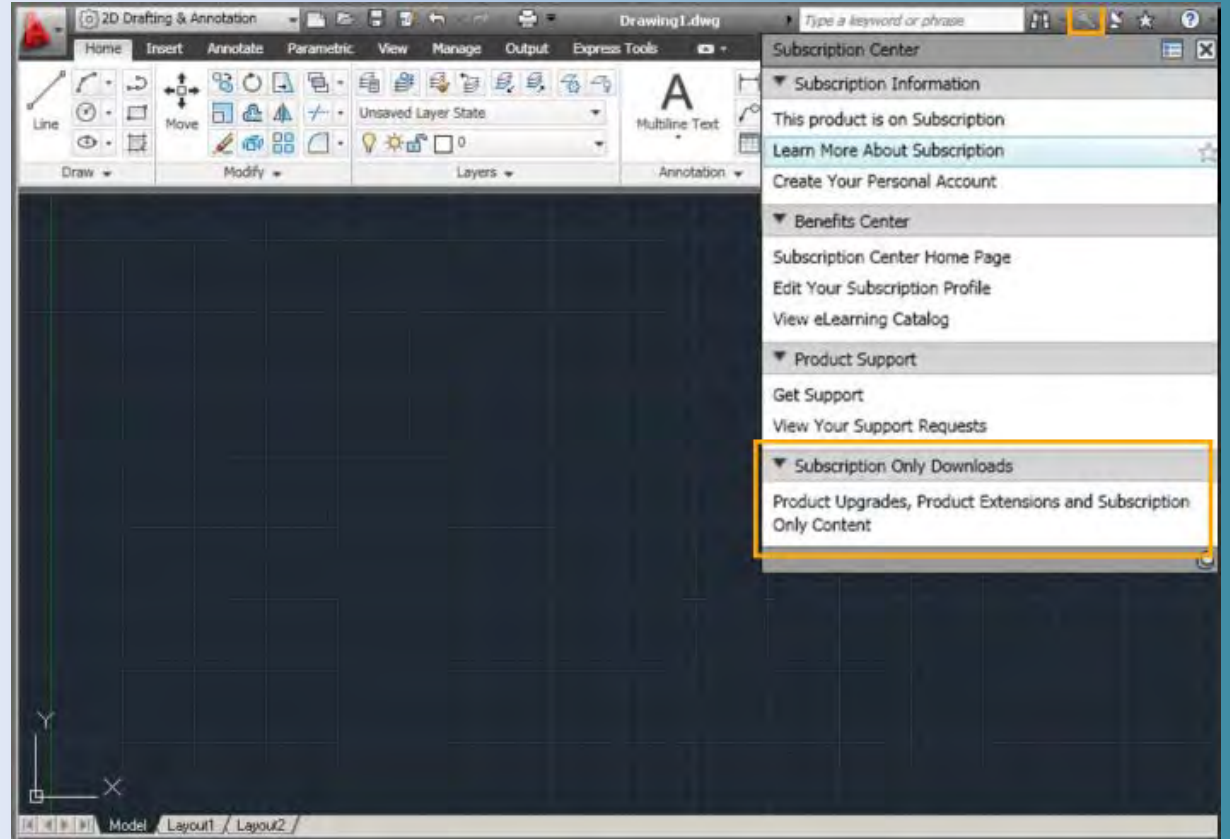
2D Drafting & Annotation

Drawing1.dwg

Type a keyword or phrase

Home Insert Annotate Parametric View Manage Output Express Tools

Line

Move

Unsaved Layer State

0

Multiline Text

Draw

Modify

Layers

Annotation

Subscription Center

▼ Subscription Information

This product is on Subscription

Learn More About Subscription

Create Your Personal Account

▼ Benefits Center

Subscription Center Home Page

Edit Your Subscription Profile

View eLearning Catalog

▼ Product Support

Get Support

View Your Support Requests

▼ Subscription Only Downloads

Product Upgrades, Product Extensions and Subscription Only Content

Y

X

Model Layout1 Layout2